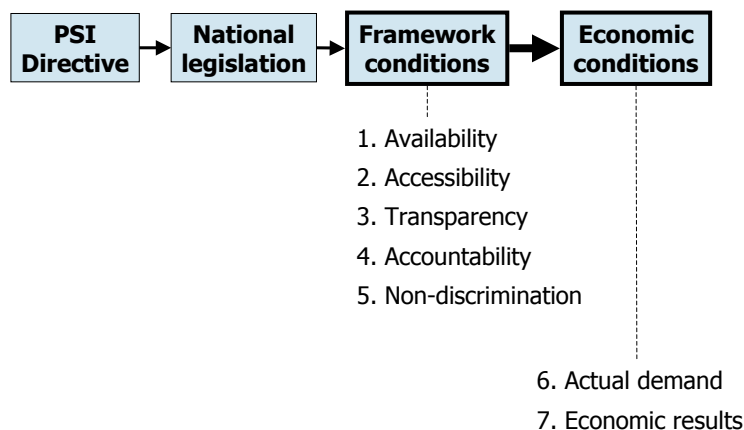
PSI Directive

National legislation

Framework conditions

Economic conditions

1. Availability
2. Accessibility
3. Transparency
4. Accountability
5. Non-discrimination

6. Actual demand
7. Economic results